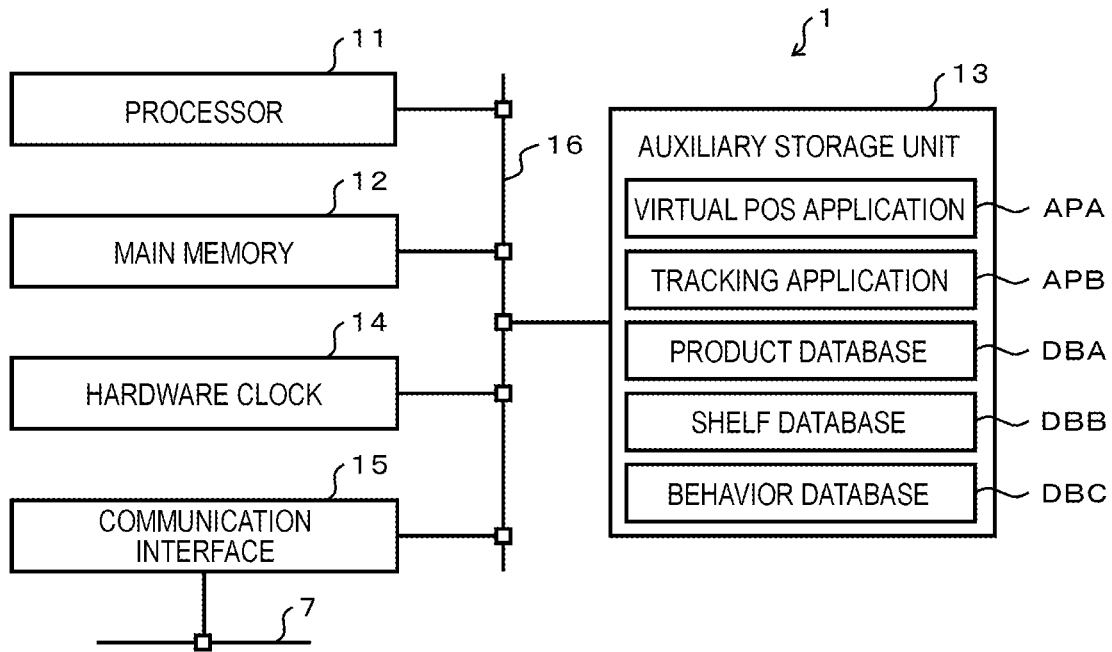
1

11

PROCESSOR

12

MAIN MEMORY

14

HARDWARE CLOCK

15

COMMUNICATION INTERFACE

7

16

13

AUXILIARY STORAGE UNIT

VIRTUAL POS APPLICATION

APA

TRACKING APPLICATION

APB

PRODUCT DATABASE

DBA

SHELF DATABASE

DBB

BEHAVIOR DATABASE

DBC